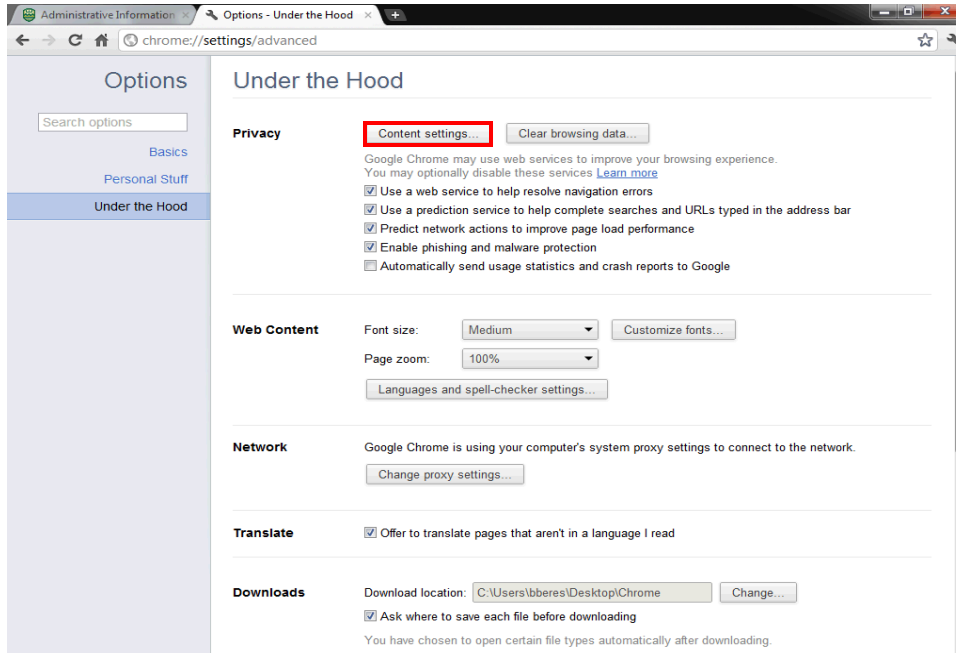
Administrative Information ×
Options - Under the Hood ×
chrome://settings/advanced

Options

Search options

Basics

Personal Stuff

Under the Hood

Under the Hood

Privacy

Content settings...

Clear browsing data...

Google Chrome may use web services to improve your browsing experience. You may optionally disable these services Learn more

Use a web service to help resolve navigation errors

Use a prediction service to help complete searches and URLs typed in the address bar

Predict network actions to improve page load performance

Enable phishing and malware protection

Automatically send usage statistics and crash reports to Google

Web Content

Font size:

Medium

Customize fonts...

Page zoom:

100%

Languages and spell-checker settings...

Network

Google Chrome is using your computer's system proxy settings to connect to the network.

Change proxy settings...

Translate

Offer to translate pages that aren't in a language I read

Downloads

Download location:

C:\Users\bberes\Desktop\Chrome

Change...

Ask where to save each file before downloading

You have chosen to open certain file types automatically after downloading.